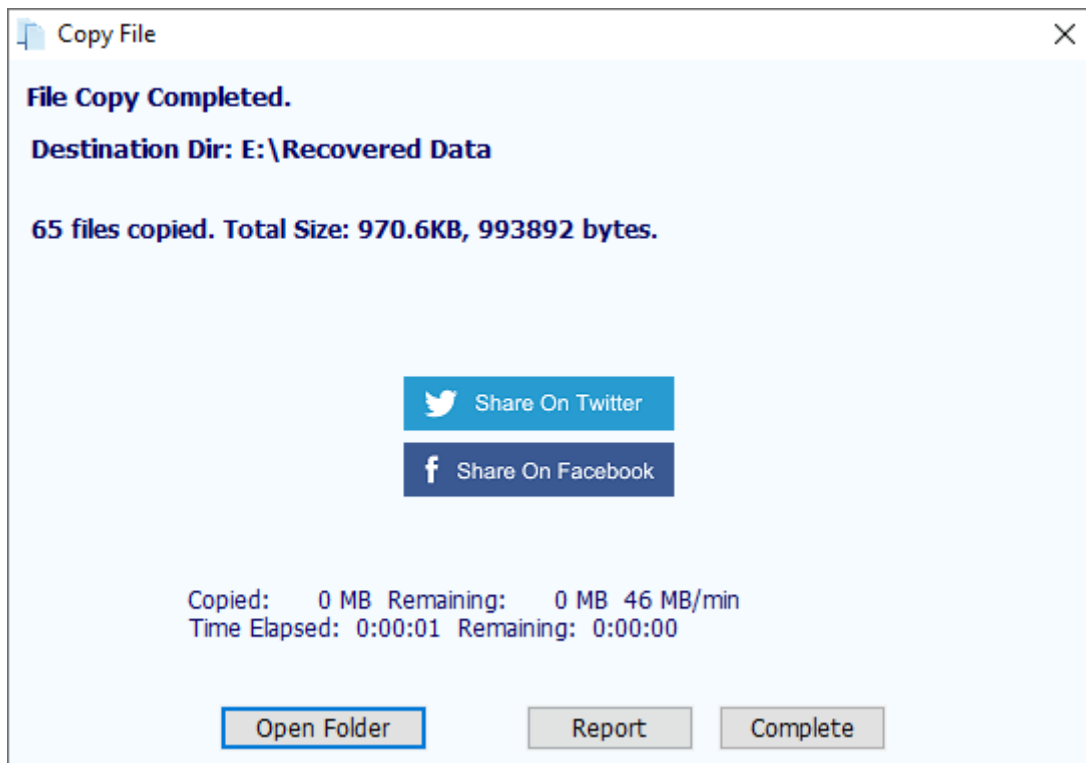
Copy File

File Copy Completed.

Destination Dir: E:\Recovered Data

65 files copied. Total Size: 970.6KB, 993892 bytes.

Share On Twitter

Share On Facebook

Copied: 0 MB Remaining: 0 MB 46 MB/min
Time Elapsed: 0:00:01 Remaining: 0:00:00

Open Folder Report Complete